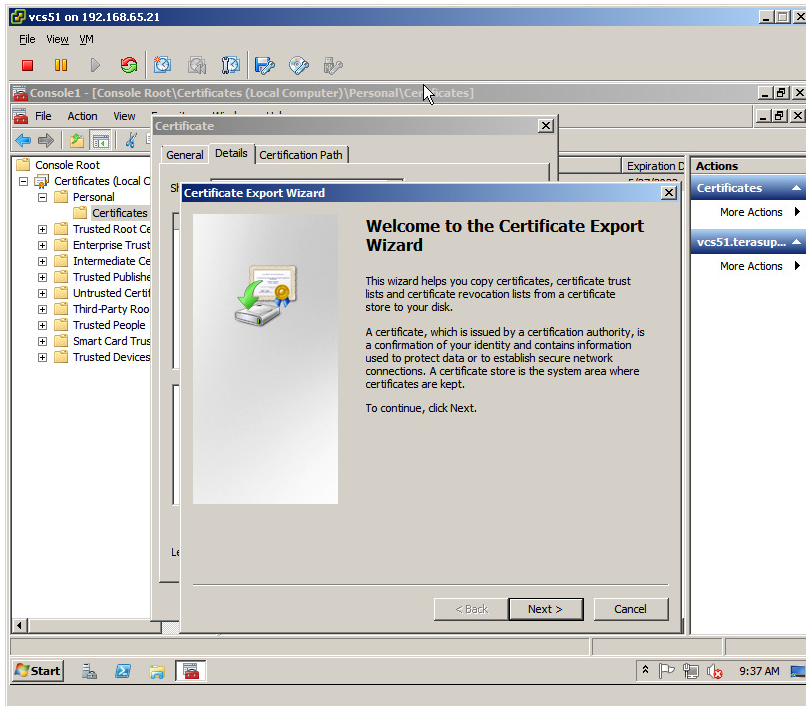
vcs51 on 192.168.65.21

File View VM

Console1 - [Console Root\Certificates (Local Computer)\Personal\Certificates]

File Action View

Console Root
Certificates (Local C
Personal
Certificates
Trusted Root Ce
Enterprise Trust
Intermediate Ce
Trusted Publishe
Untrusted Certif
Third-Party Roo
Trusted People
Smart Card Trus
Trusted Devices

Expiration D

Actions
Certificates
More Actions
vcs51.terasup...
More Actions

Certificate
General Details Certification Path

Certificate Export Wizard

Welcome to the Certificate Export Wizard

This wizard helps you copy certificates, certificate trust lists and certificate revocation lists from a certificate store to your disk.

A certificate, which is issued by a certification authority, is a confirmation of your identity and contains information used to protect data or to establish secure network connections. A certificate store is the system area where certificates are kept.

To continue, click Next.

< Back Next > Cancel

Start 9:37 AM